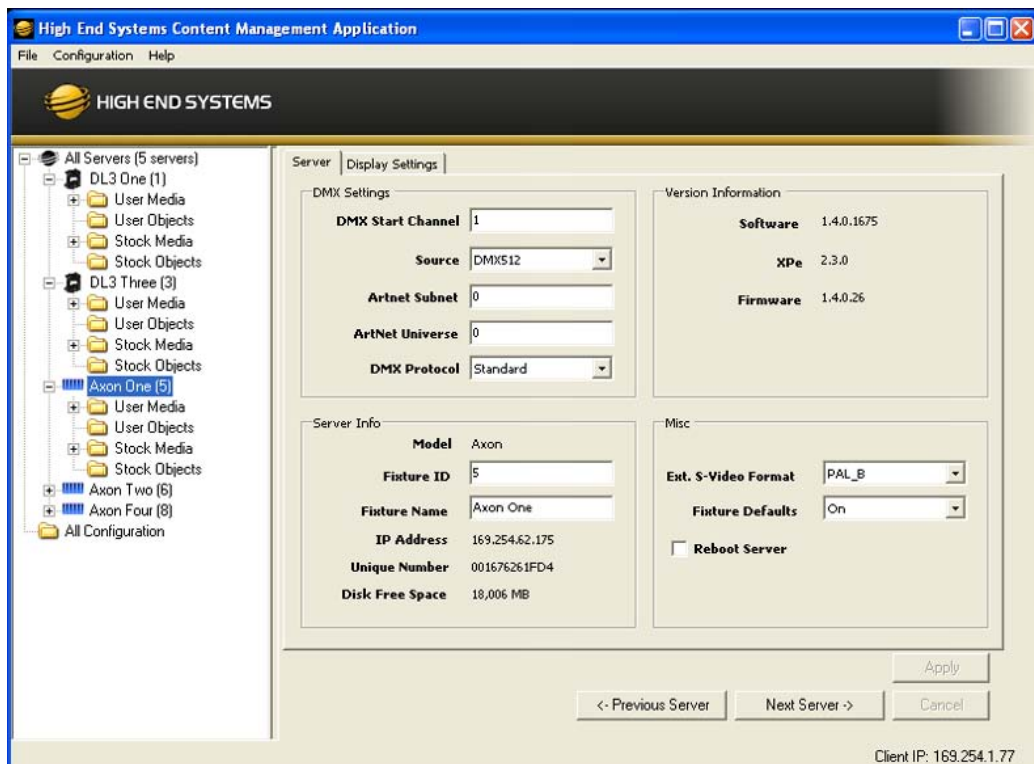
High End Systems Content Management Application

File Configuration Help

HIGH END SYSTEMS

All Servers (5 servers)
DL3 One (1)
User Media
User Objects
Stock Media
Stock Objects
DL3 Three (3)
User Media
User Objects
Stock Media
Stock Objects
Axon One (5)
User Media
User Objects
Stock Media
Stock Objects
Axon Two (6)
Axon Four (8)
All Configuration

Server | Display Settings

DMX Settings
DMX Start Channel 1
Source DMX512
Artnet Subnet 0
ArtNet Universe 0
DMX Protocol Standard

Version Information
Software 1.4.0.1675
XPe 2.3.0
Firmware 1.4.0.26

Server Info
Model Axon
Fixture ID 5
Fixture Name Axon One
IP Address 169.254.62.175
Unique Number 001676261FD4
Disk Free Space 18,006 MB

Misc
Ext. S-Video Format PAL_B
Fixture Defaults On
Reboot Server

Apply
<- Previous Server
Next Server ->
Cancel

Client IP: 169.254.1.77